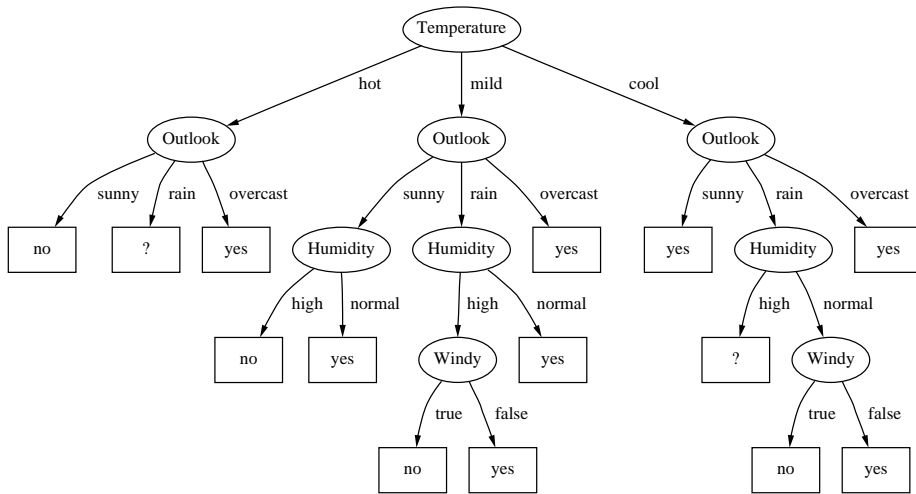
Temperature

hot
mild
cool

Outlook
Outlook
Outlook

sunny
rain
overcast
sunny
rain
overcast
sunny
rain
overcast

no
?
yes
Humidity
Humidity
yes
yes
Humidity
yes

high
normal
high
normal
high
normal

no
yes
Windy
yes
?
Windy

true
false
true
false

no
yes
no
yes